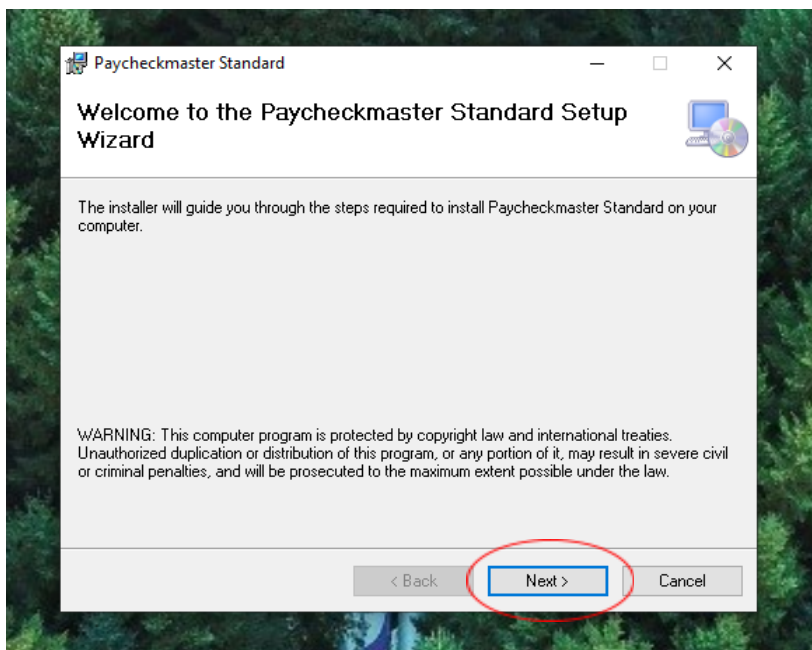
Paycheckmaster Standard

Welcome to the Paycheckmaster Standard Setup Wizard

The installer will guide you through the steps required to install Paycheckmaster Standard on your computer.

WARNING: This computer program is protected by copyright law and international treaties. Unauthorized duplication or distribution of this program, or any portion of it, may result in severe civil or criminal penalties, and will be prosecuted to the maximum extent possible under the law.

< Back
Next >
Cancel